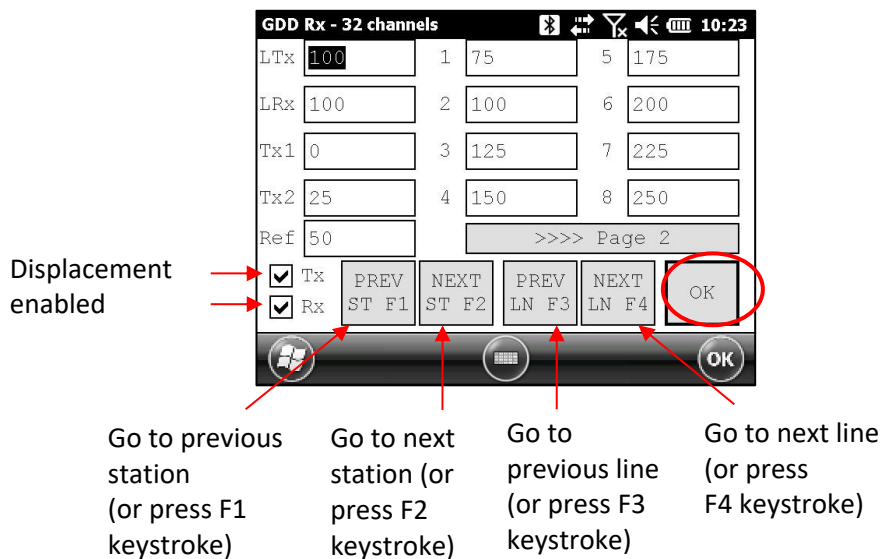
GDD Rx - 32 channels 10:23

LTx 100
1 75
5 175

LRx 100
2 100
6 200

Tx1 0
3 125
7 225

Tx2 25
4 150
8 250

Ref 50
>>>> Page 2

Displacement enabled

Tx
Rx

PREV ST F1
NEXT ST F2
PREV LN F3
NEXT LN F4
OK

OK

Go to previous station (or press F1 keystroke)

Go to next station (or press F2 keystroke)

Go to previous line (or press F3 keystroke)

Go to next line (or press F4 keystroke)